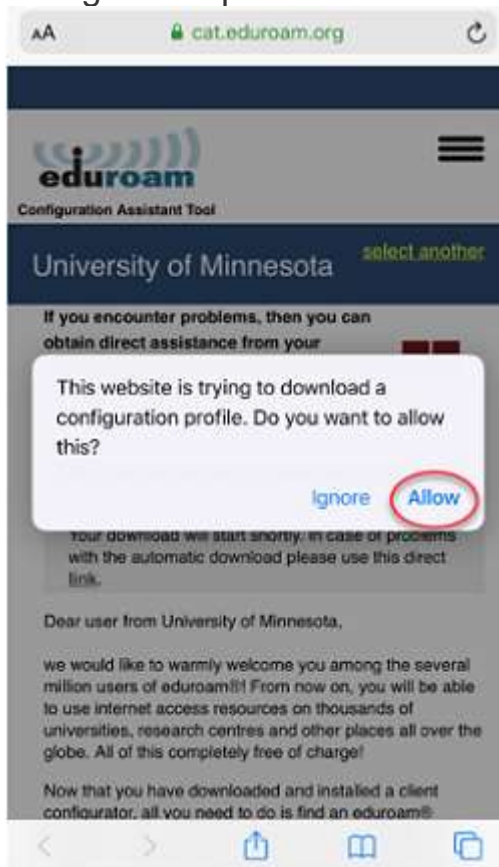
AA cat.eduroam.org

eduroam
Configuration Assistant Tool

University of Minnesota

select another

If you encounter problems, then you can obtain direct assistance from your

This website is trying to download a configuration profile. Do you want to allow this?

Ignore Allow

Your download will start shortly. In case of problems with the automatic download please use this direct link.

Dear user from University of Minnesota,

we would like to warmly welcome you among the several million users of eduroam®! From now on, you will be able to use internet access resources on thousands of universities, research centres and other places all over the globe. All of this completely free of charge!

Now that you have downloaded and installed a client configurator, all you need to do is find an eduroam®